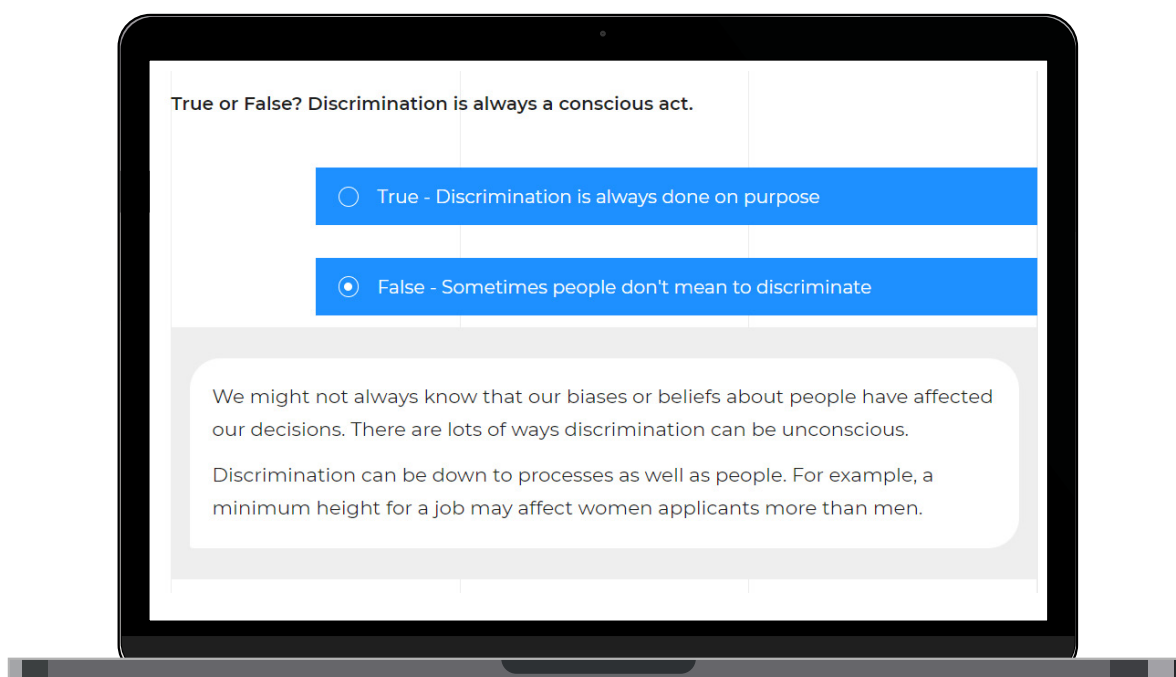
True or False? Discrimination is always a conscious act.

True - Discrimination is always done on purpose

False - Sometimes people don't mean to discriminate

We might not always know that our biases or beliefs about people have affected our decisions. There are lots of ways discrimination can be unconscious.

Discrimination can be down to processes as well as people. For example, a minimum height for a job may affect women applicants more than men.